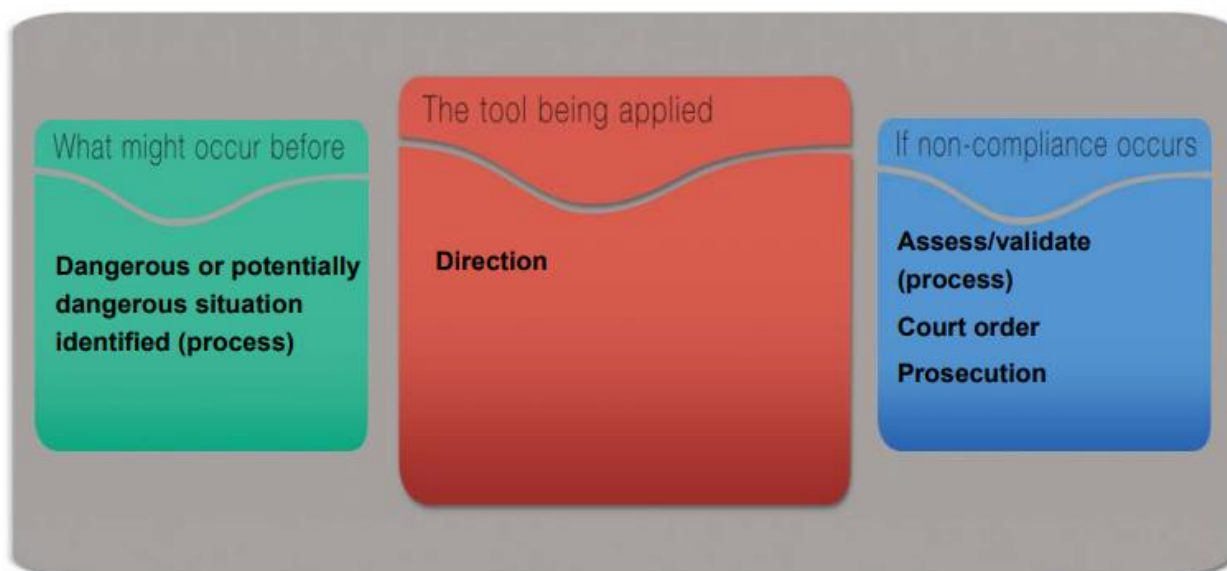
What might occur before

Dangerous or potentially dangerous situation identified (process)

The tool being applied

Direction

If non-compliance occurs

Assess/validate (process)

Court order

Prosecution